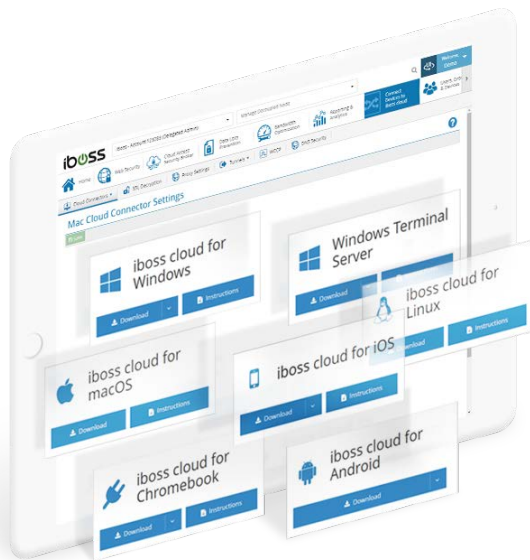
iboss

Home

Web Security

Cloud Access Security Broker

Data Loss Prevention

Bandwidth Optimization

Reporting & Analytics

Connect Devices to iboss cloud

Users, Groups & Devices

Welcome, Demo

Cloud Connectors

SSL Decryption

Proxy Settings

Tunnels

MDM

DNS Security

Mac Cloud Connector Settings

iboss cloud for Windows

Download

Instructions

Windows Terminal Server

Download

iboss cloud for Linux

Instructions

iboss cloud for macOS

Download

Instructions

iboss cloud for iOS

Download

iboss cloud for Chromebook

Download

Instructions

iboss cloud for Android

Download